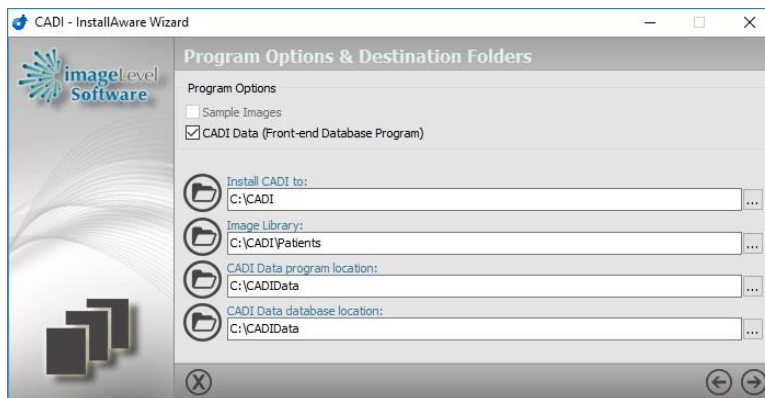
CADI - InstallAware Wizard

imageLevel Software

Program Options & Destination Folders

Program Options

Sample Images

CADI Data (Front-end Database Program)

Install CADI to:
C:\CADI
...

Image Library:
C:\CADI\Patients
...

CADI Data program location:
C:\CADIData
...

CADI Data database location:
C:\CADIData
...